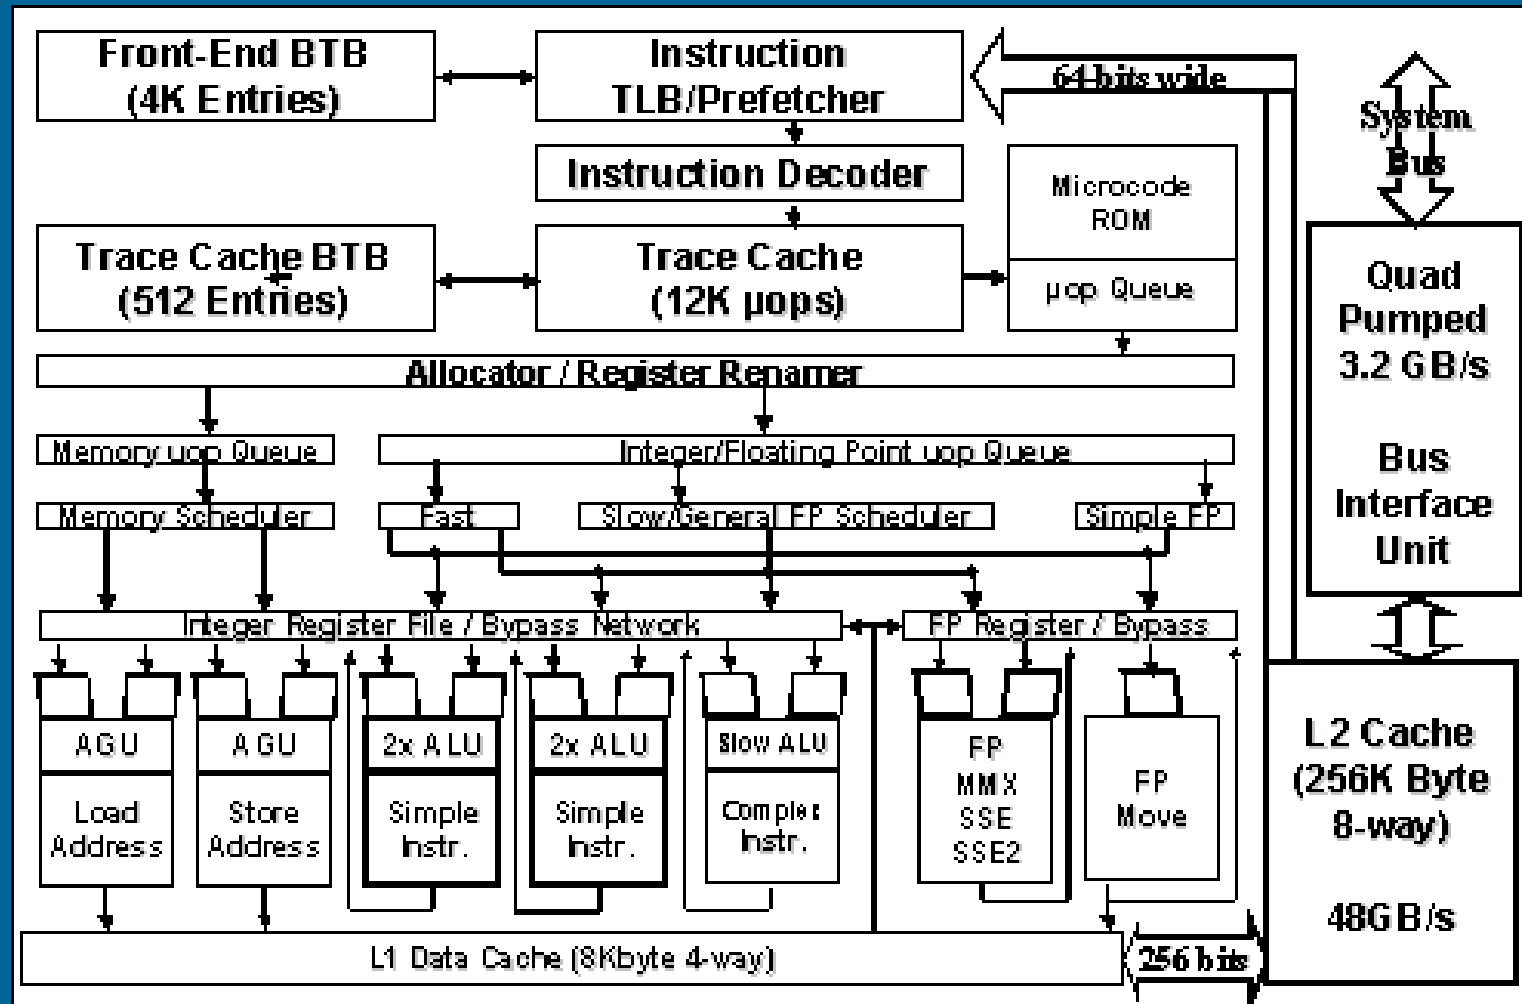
Front-End BTB (4K Entries)

Instruction TLB/Prefetcher

64-bits wide

System Bus

Instruction Decoder

Microcode ROM

Trace Cache BTB (512 Entries)

Trace Cache (12K µops)

µop Queue

Quad Pumped 3.2 GB/s

Bus Interface Unit

Allocator / Register Renamer

Memory uop Queue

Integer/Floating Point uop Queue

Memory Scheduler

Fast

Slow/General FP Scheduler

Simple FP

Integer Register File / Bypass Network

FP Register / Bypass

AGU

Load Address

AGU

Store Address

2x ALU

Simple Instr.

2x ALU

Simple Instr.

Slow ALU

Complex Instr.

FP MMX SSE SSE2

FP Move

L2 Cache (256K Byte 8-way)

48GB/s

L1 Data Cache (8Kbyte 4-way)

256 bits